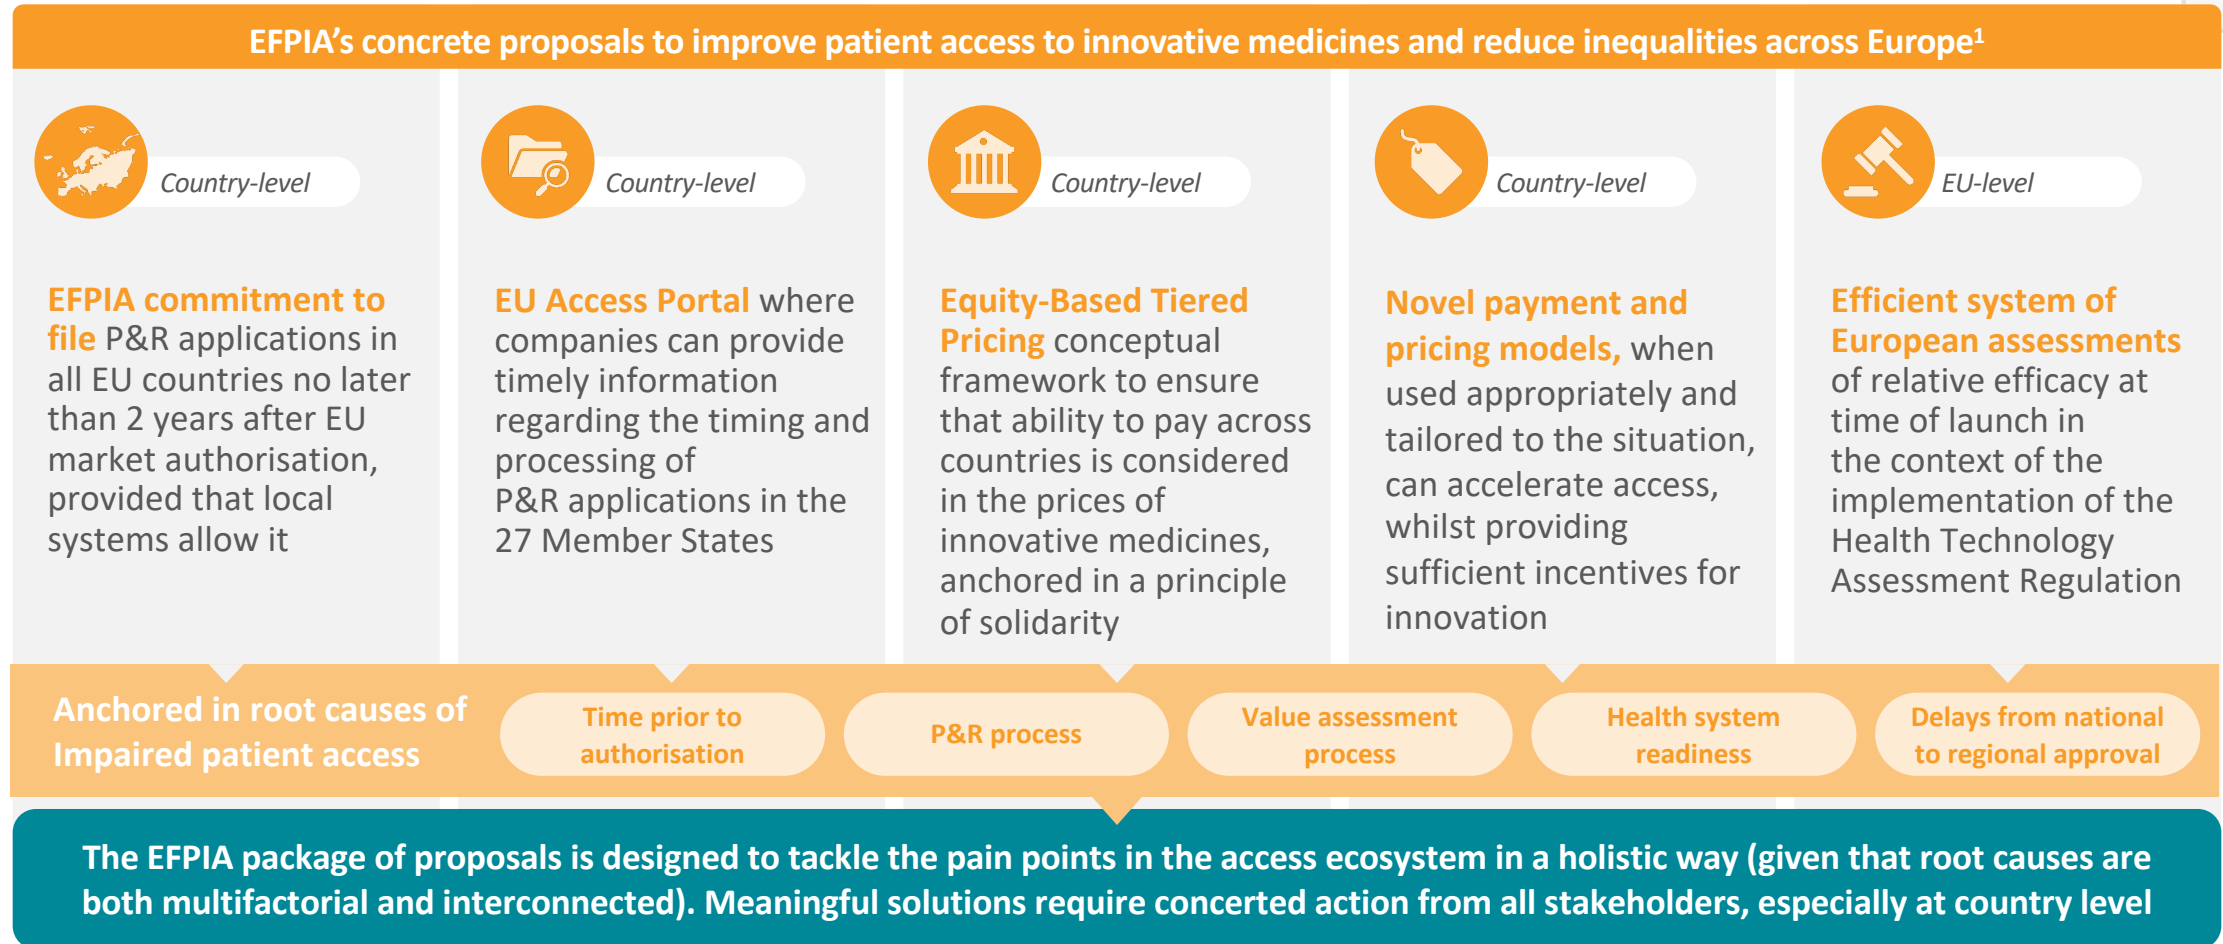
EFPIA's concrete proposals to improve patient access to innovative medicines and reduce inequalities across Europe$^1$

Country-level

EFPIA commitment to file P&R applications in all EU countries no later than 2 years after EU market authorisation, provided that local systems allow it

Country-level

EU Access Portal where companies can provide timely information regarding the timing and processing of P&R applications in the 27 Member States

Country-level

Equity-Based Tiered Pricing conceptual framework to ensure that ability to pay across countries is considered in the prices of innovative medicines, anchored in a principle of solidarity

Country-level

Novel payment and pricing models, when used appropriately and tailored to the situation, can accelerate access, whilst providing sufficient incentives for innovation

EU-level

Efficient system of European assessments of relative efficacy at time of launch in the context of the implementation of the Health Technology Assessment Regulation

Anchored in root causes of Impaired patient access

Time prior to authorisation

P&R process

Value assessment process

Health system readiness

Delays from national to regional approval

The EFPIA package of proposals is designed to tackle the pain points in the access ecosystem in a holistic way (given that root causes are both multifactorial and interconnected). Meaningful solutions require concerted action from all stakeholders, especially at country level